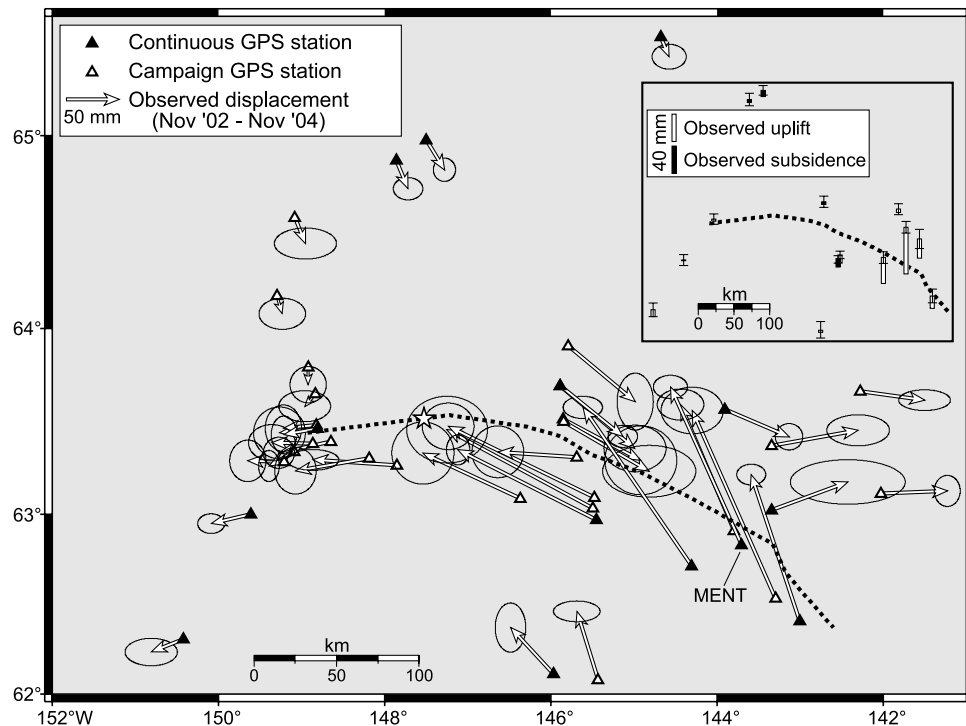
Continuous GPS station
Campaign GPS station
50 mm Observed displacement (Nov '02 - Nov '04)

40 mm
Observed uplift
Observed subsidence

km
0 50 100

MENT

km
0 50 100

65°
64°
63°
62°

152°W 150° 148° 146° 144° 142°